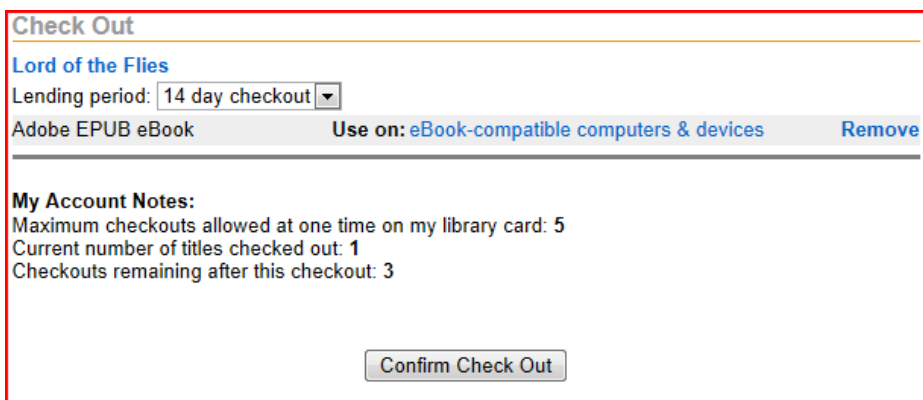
Check Out

Lord of the Flies

Lending period: 14 day checkout

Adobe EPUB eBook Use on: eBook-compatible computers & devices Remove

My Account Notes:
Maximum checkouts allowed at one time on my library card: 5
Current number of titles checked out: 1
Checkouts remaining after this checkout: 3

Confirm Check Out